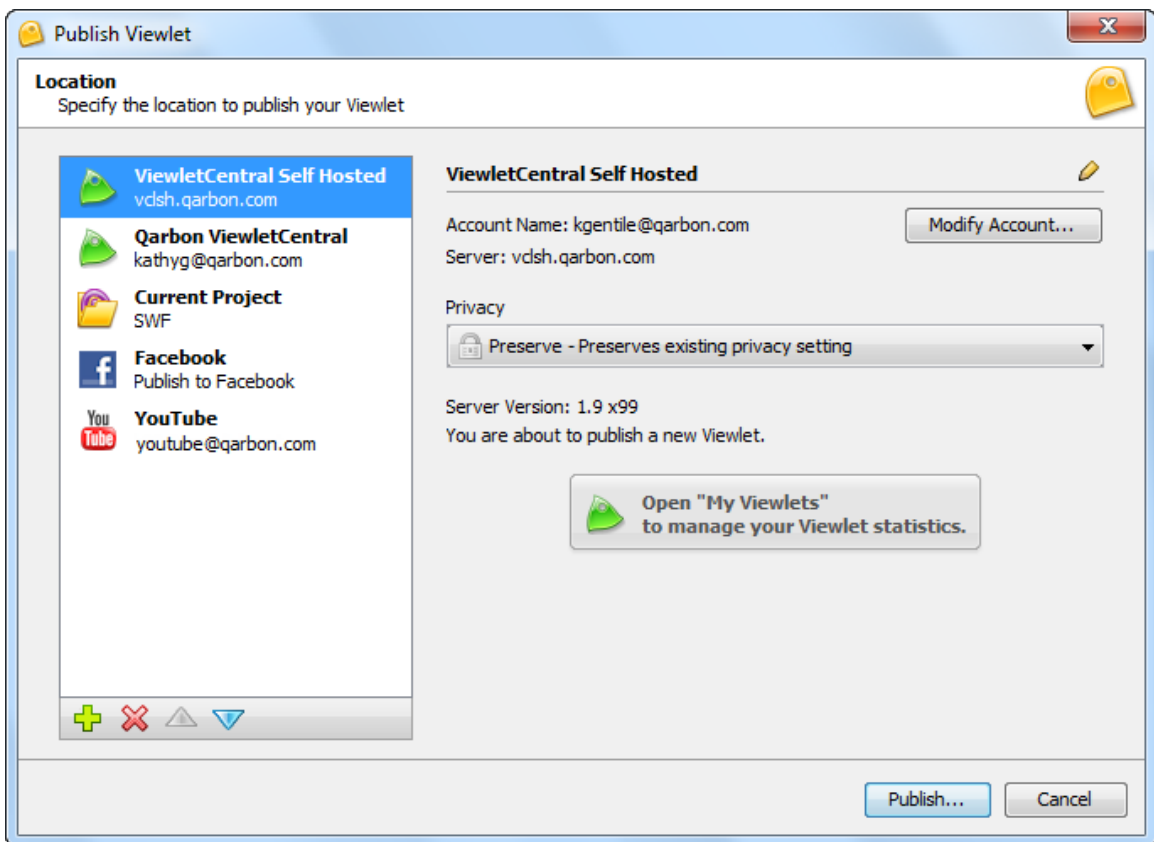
Publish Viewlet

Location
Specify the location to publish your Viewlet

ViewletCentral Self Hosted
vclsh.qarbon.com

Qarbon ViewletCentral
kathyg@qarbon.com

Current Project
SWF

Facebook
Publish to Facebook

YouTube
youtube@qarbon.com

ViewletCentral Self Hosted

Account Name: kgentile@qarbon.com

Modify Account...

Server: vclsh.qarbon.com

Privacy

Preserve - Preserves existing privacy setting

Server Version: 1.9 x99
You are about to publish a new Viewlet.

Open "My Viewlets"
to manage your Viewlet statistics.

Publish...

Cancel